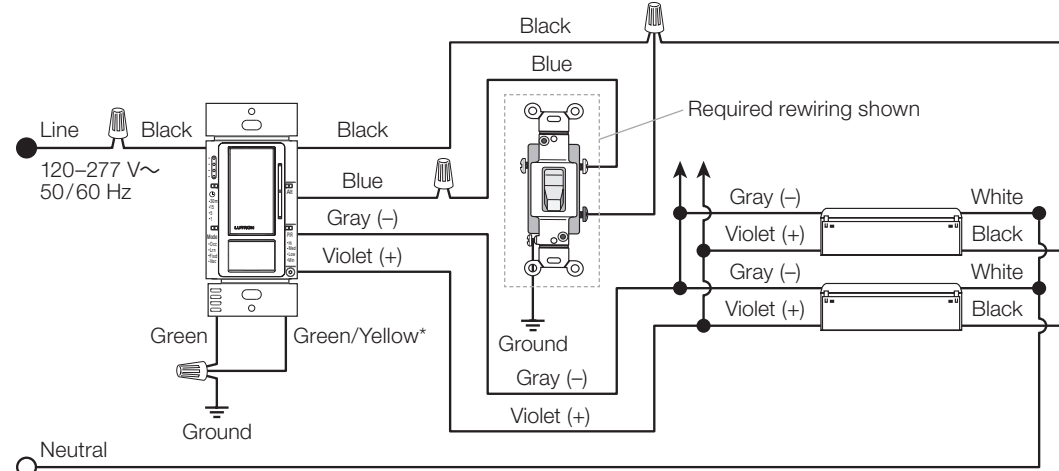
Black

Blue

Required rewiring shown

Line

Black

Black

120–277 V~
50/60 Hz

Blue

Gray (–)

Violet (+)

Gray (–)

White

Violet (+)

Black

Gray (–)

White

Violet (+)

Black

Green

Green/Yellow*

Ground

Gray (–)

Ground

Violet (+)

Neutral